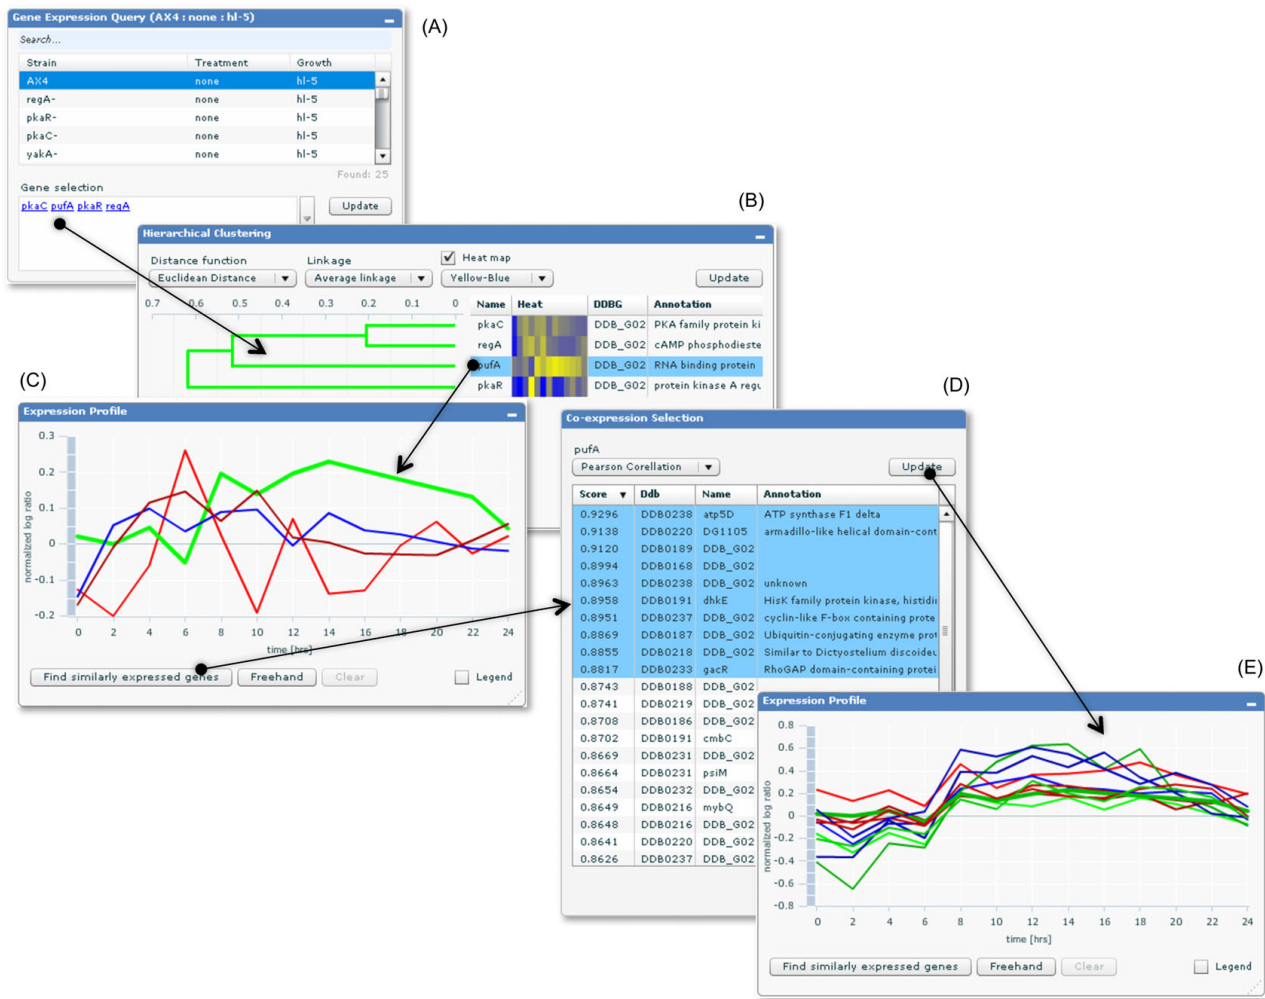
Gene Expression Query (AX4 : none : hl-5)

(A)

Search...

| Strain | Treatment | Growth |
|---|---|---|
| AX4 | none | hl-5 |
| regA- | none | hl-5 |
| pkaR- | none | hl-5 |
| pkaC- | none | hl-5 |
| yakA- | none | hl-5 |

Found: 25

Gene selection

pkaC pufA pkaR regA

Update

(B)

Hierarchical Clustering

Distance function
Euclidean Distance

Linkage
Average linkage

Heat map
Yellow-Blue

Update

0.7 0.6 0.5 0.4 0.3 0.2 0.1 0

| Name | Heat | DDBG | Annotation |
|---|---|---|---|
| pkaC | | DDB_G02 | PKA family protein ki |
| regA | | DDB_G02 | cAMP phosphodieste |
| pufA | | DDB_G02 | RNA binding protein |
| pkaR | | DDB_G02 | protein kinase A regu |

(C)

Expression Profile

0.3 0.2 0.1 0 -0.1 -0.2

normalized log ratio

0 2 4 6 8 10 12 14 16 18 20 22 24

time [hrs]

Find similarly expressed genes Freehand Clear Legend

(D)

Co-expression Selection

pufA

Pearson Corellation

Update

| Score | Ddb | Name | Annotation |
|---|---|---|---|
| 0.9296 | DDB0238 | atp5D | ATP synthase F1 delta |
| 0.9138 | DDB0220 | DG1105 | armadillo-like helical domain-cont |
| 0.9120 | DDB0189 | DDB_G02 | |
| 0.8994 | DDB0168 | DDB_G02 | |
| 0.8963 | DDB0238 | DDB_G02 | unknown |
| 0.8958 | DDB0191 | dhkE | HisK family protein kinase, histidi |
| 0.8951 | DDB0237 | DDB_G02 | cyclin-like F-box containing prote |
| 0.8869 | DDB0187 | DDB_G02 | Ubiquitin-conjugating enzyme pro |
| 0.8855 | DDB0218 | DDB_G02 | Similar to Dictyostelium discoide |
| 0.8817 | DDB0233 | gacR | RhoGAP domain-containing protei |
| 0.8743 | DDB0188 | DDB_G02 | |
| 0.8741 | DDB0189 | DDB_G02 | |
| 0.8708 | DDB0186 | DDB_G02 | |
| 0.8702 | DDB0191 | cmbC | |
| 0.8669 | DDB0231 | DDB_G02 | |
| 0.8664 | DDB0231 | psiM | |
| 0.8654 | DDB0232 | DDB_G02 | |
| 0.8649 | DDB0216 | mybQ | |
| 0.8648 | DDB0216 | DDB_G02 | |
| 0.8641 | DDB0220 | DDB_G02 | |
| 0.8626 | DDB0237 | DDB_G02 | |

(E)

Expression Profile

0.8 0.6 0.4 0.2 0 -0.2 -0.4 -0.6 -0.8

normalized log ratio

0 2 4 6 8 10 12 14 16 18 20 22 24

time [hrs]

Find similarly expressed genes Freehand Clear Legend